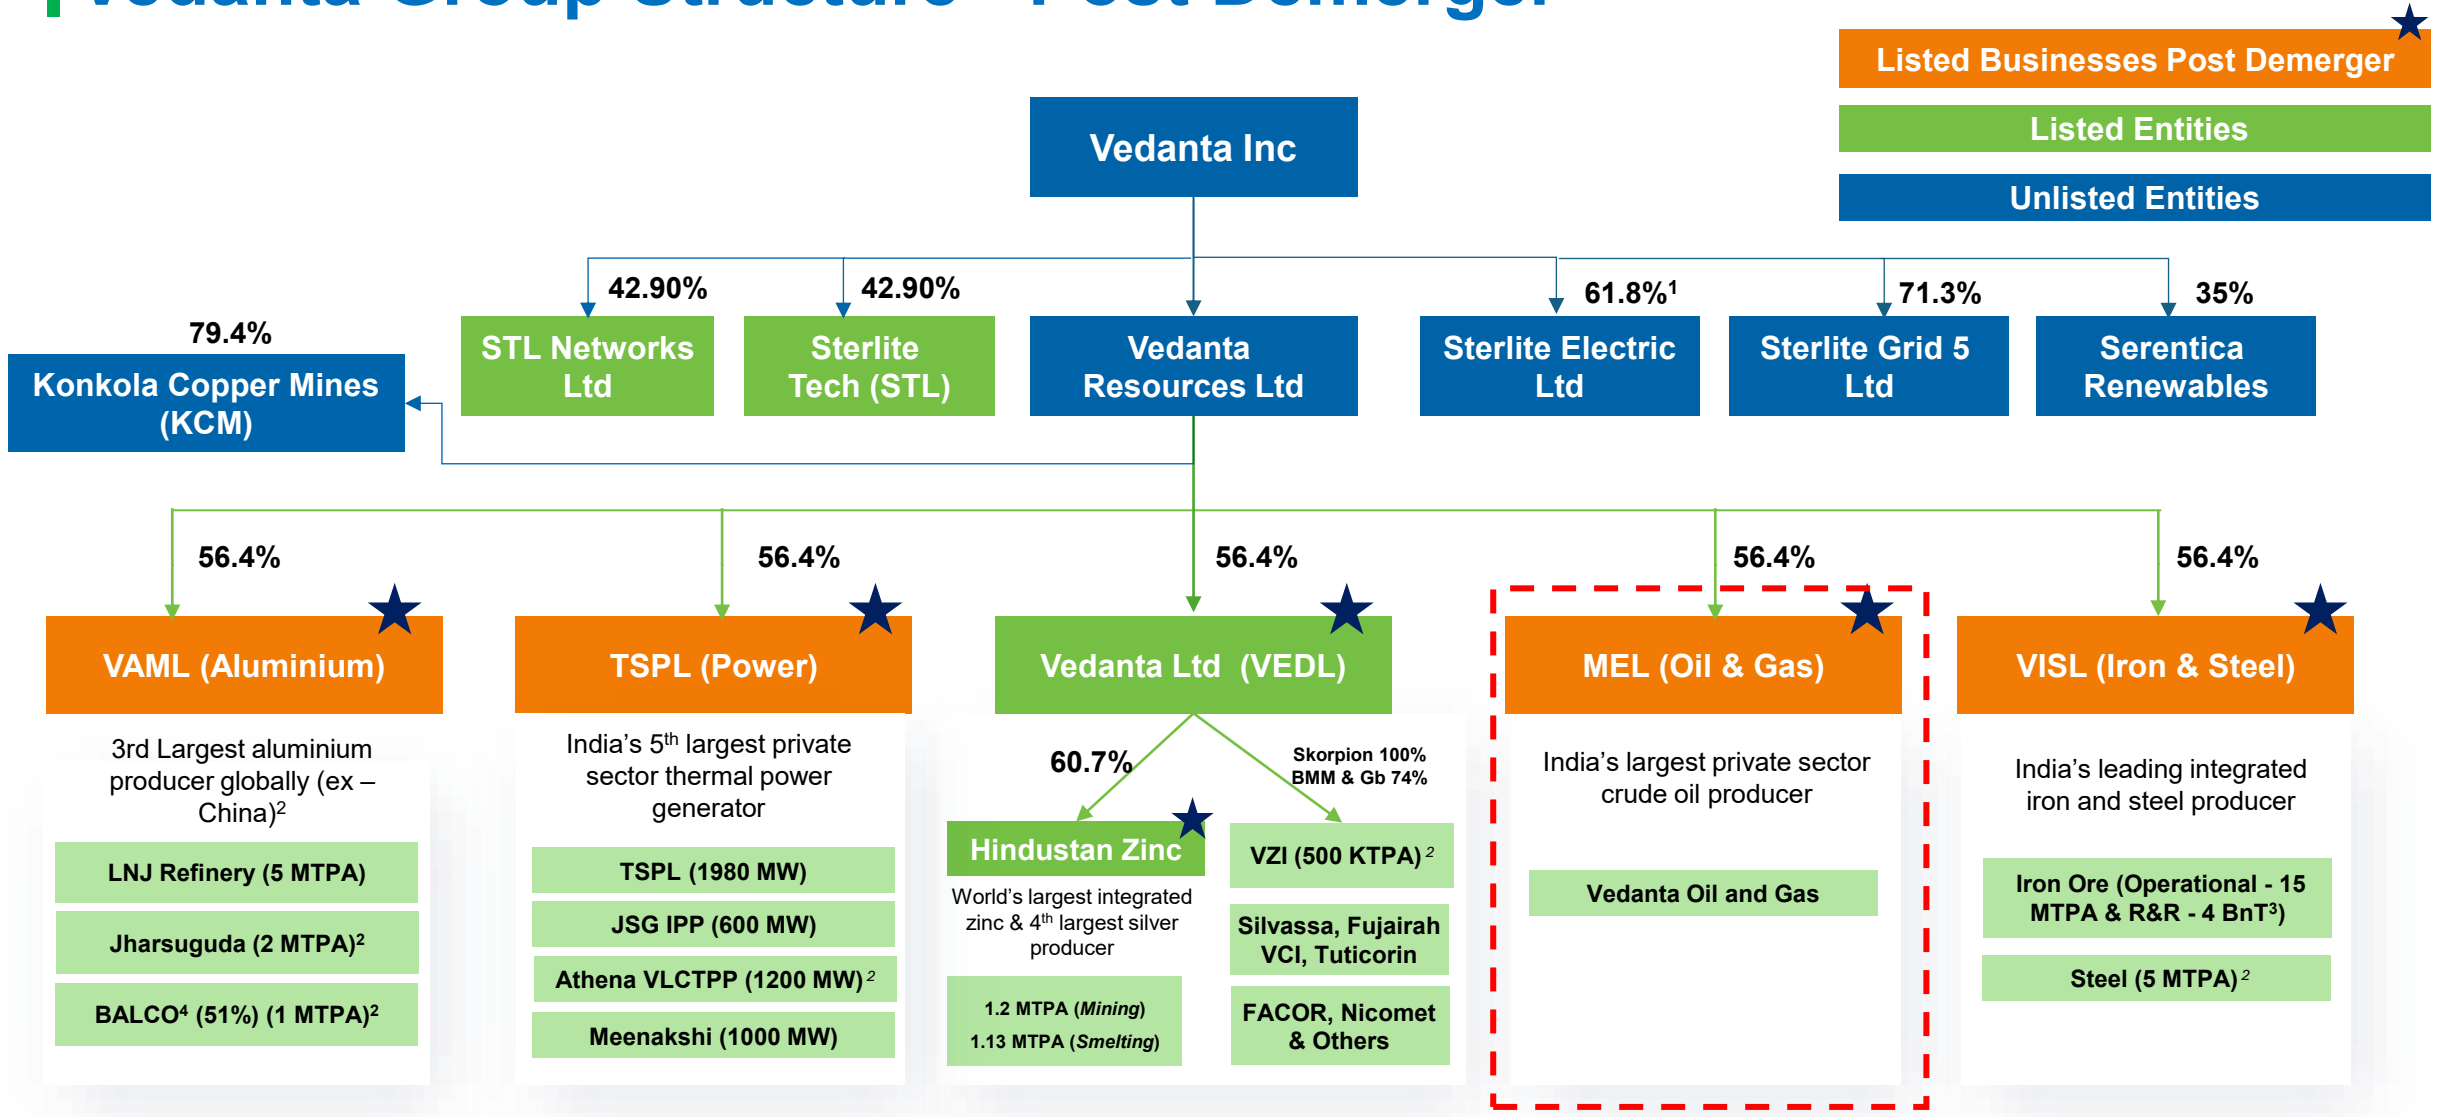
Listed Businesses Post Demerger

Listed Entities

Unlisted Entities

Vedanta Inc

42.90%
STL Networks Ltd

42.90%
Sterlite Tech (STL)

Vedanta Resources Ltd

61.8%$^1$
Sterlite Electric Ltd

71.3%
Sterlite Grid 5 Ltd

35%
Serentica Renewables

79.4%
Konkola Copper Mines (KCM)

56.4%
VAML (Aluminium)
3rd Largest aluminium producer globally (ex – China)$^2$
LNJ Refinery (5 MTPA)
Jharsuguda (2 MTPA)$^2$
BALCO$^4$ (51%) (1 MTPA)$^2$

56.4%
TSPL (Power)
India's 5$^{th}$ largest private sector thermal power generator
TSPL (1980 MW)
JSG IPP (600 MW)
Athena VLCTPP (1200 MW)$^2$
Meenakshi (1000 MW)

56.4%
Vedanta Ltd (VEDL)
60.7%
Hindustan Zinc
World's largest integrated zinc & 4$^{th}$ largest silver producer
1.2 MTPA (Mining)
1.13 MTPA (Smelting)
Skorpion 100%
BMM & Gb 74%
VZI (500 KTPA)$^2$
Silvassa, Fujairah VCI, Tuticorin
FACOR, Nicomet & Others

56.4%
MEL (Oil & Gas)
India's largest private sector crude oil producer
Vedanta Oil and Gas

56.4%
VISL (Iron & Steel)
India's leading integrated iron and steel producer
Iron Ore (Operational - 15 MTPA & R&R - 4 BnT$^3$)
Steel (5 MTPA)$^2$